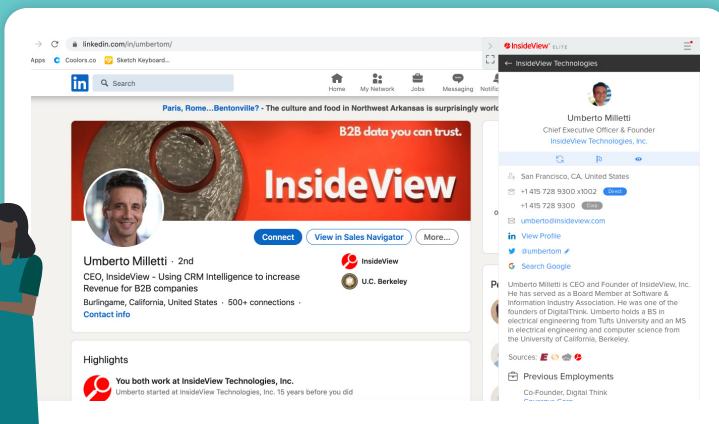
linkedin.com/in/umbertom/

Apps Coolors.co Sketch Keyboard...

in Search

Home My Network Jobs Messaging Notifi

Paris, Rome...Bentonville? - The culture and food in Northwest Arkansas is surprisingly worl

B2B data you can trust.

InsideView

Connect View in Sales Navigator More...

Umberto Milletti · 2nd

CEO, InsideView - Using CRM Intelligence to increase Revenue for B2B companies

Burlingame, California, United States · 500+ connections ·

Contact info

InsideView

U.C. Berkeley

Highlights

You both work at InsideView Technologies, Inc.

Umberto started at InsideView Technologies, Inc. 15 years before you did

InsideView ELITE

← InsideView Technologies

Umberto Milletti

Chief Executive Officer & Founder

InsideView Technologies, Inc.

San Francisco, CA, United States

+1 415 728 9300 x1002 Direct

+1 415 728 9300 Corp

umberto@insideview.com

View Profile

@umbertom

Search Google

Umberto Milletti is CEO and Founder of InsideView, Inc. He has served as a Board Member at Software & Information Industry Association. He was one of the founders of DigitalThink. Umberto holds a BS in electrical engineering from Tufts University and an MS in electrical engineering and computer science from the University of California, Berkeley.

Sources:

Previous Employments

Co-Founder, Digital Think